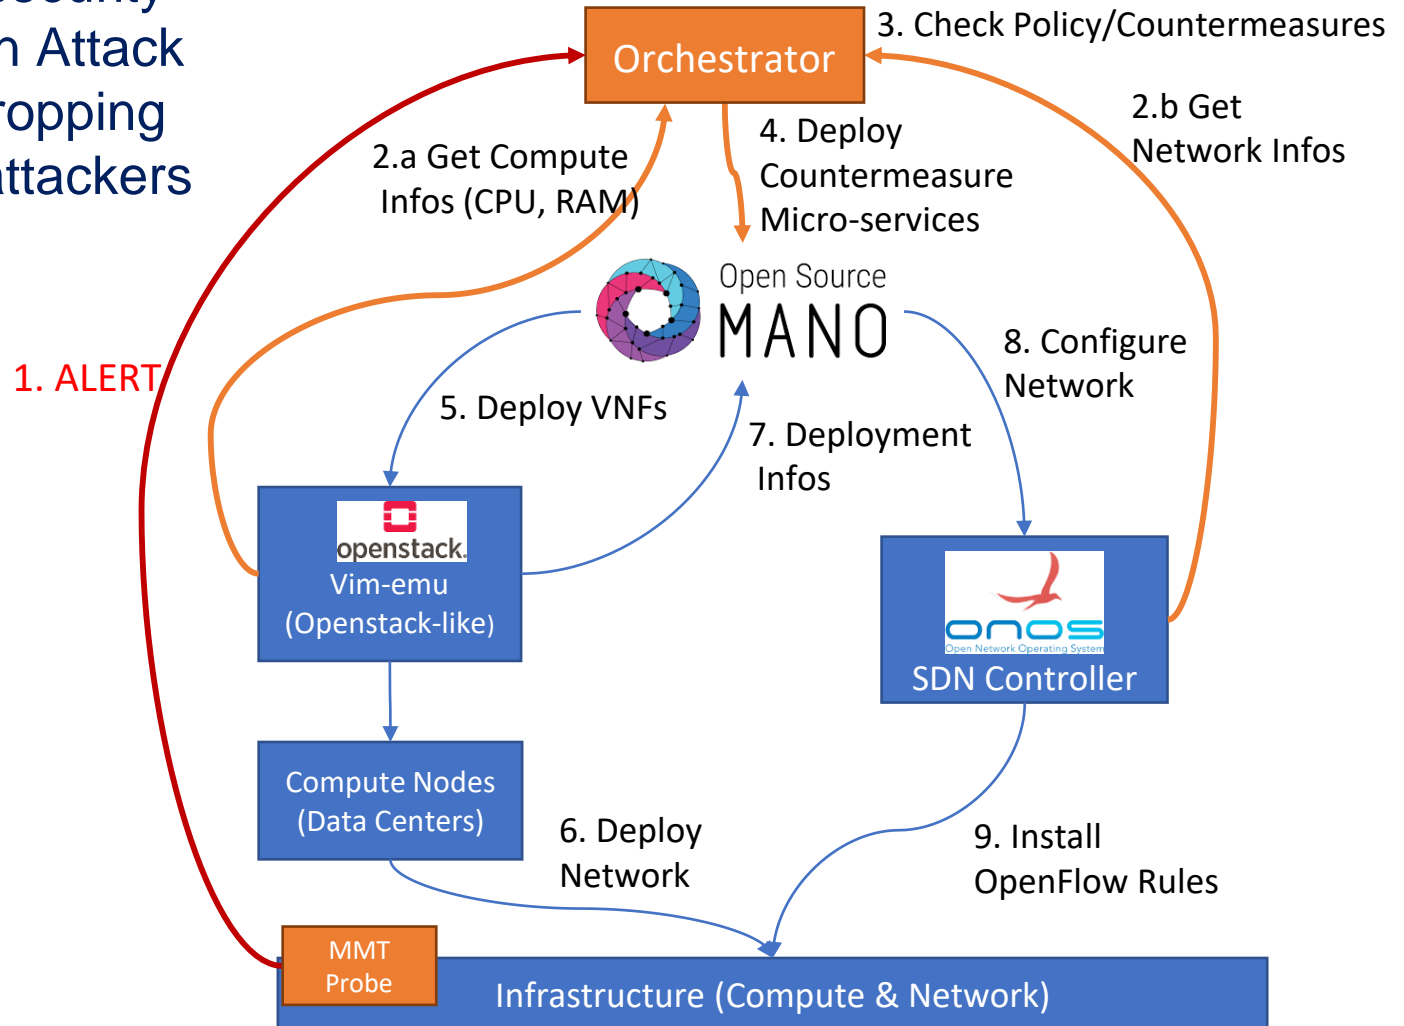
n Attack
ropping
ttackers

Orchestrator

3. Check Policy/Countermeasures

2.b Get Network Infos

4. Deploy Countermeasure Micro-services

2.a Get Compute Infos (CPU, RAM)

Open Source MANO

1. ALERT

8. Configure Network

5. Deploy VNFs

7. Deployment Infos

openstack.
Vim-emu (Openstack-like)

onos
Open Network Operating System
SDN Controller

Compute Nodes (Data Centers)

6. Deploy Network

9. Install OpenFlow Rules

MMT Probe

Infrastructure (Compute & Network)